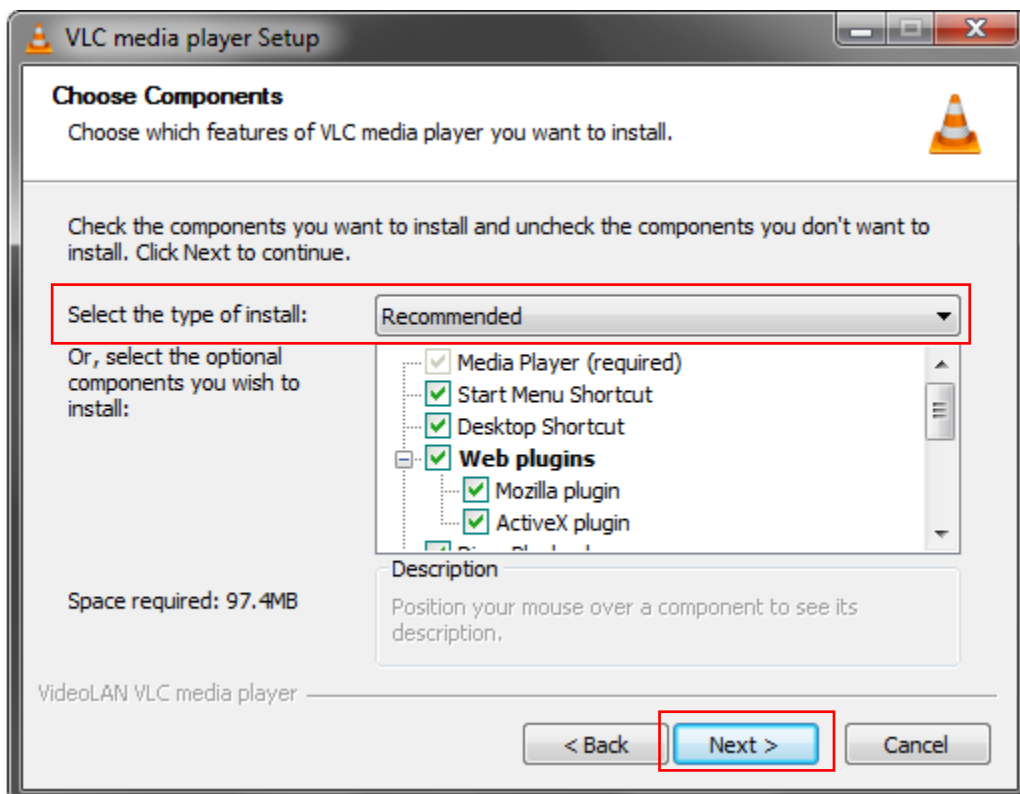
VLC media player Setup

Choose Components

Choose which features of VLC media player you want to install.

Check the components you want to install and uncheck the components you don't want to install. Click Next to continue.

Select the type of install:

Recommended

Or, select the optional components you wish to install:

Media Player (required)
Start Menu Shortcut
Desktop Shortcut
Web plugins
Mozilla plugin
ActiveX plugin
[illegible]

Space required: 97.4MB

Description

Position your mouse over a component to see its description.

VideoLAN VLC media player

< Back

Next >

Cancel